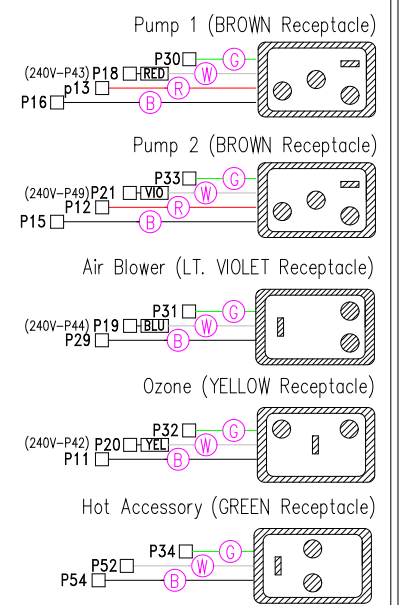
Pump 1 (BROWN Receptacle)

P30
G
(240V-P43) P18 RED
W
p13
R
P16
B

Pump 2 (BROWN Receptacle)

P33
G
(240V-P49) P21 VIO
W
P12
R
P15
B

Air Blower (LT. VIOLET Receptacle)

P31
G
(240V-P44) P19 BLU
W
P29
B

Ozone (YELLOW Receptacle)

P32
G
(240V-P42) P20 YEL
W
P11
B

Hot Accessory (GREEN Receptacle)

P34
G
P52
W
P54
B